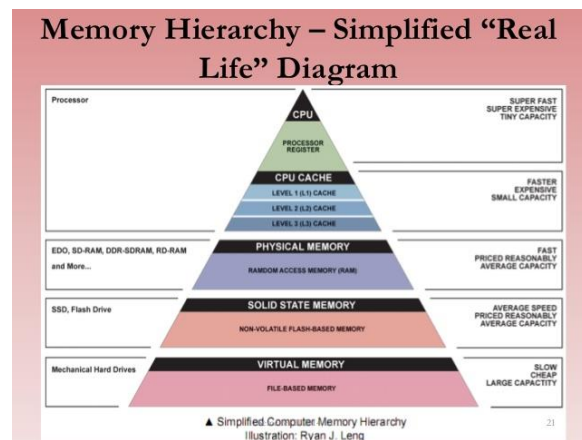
Memory Hierarchy – Simplified "Real Life" Diagram

Processor

CPU

PROCESSOR REGISTER

SUPER FAST
SUPER EXPENSIVE
TINY CAPACITY

CPU CACHE

LEVEL 1 (L1) CACHE

LEVEL 2 (L2) CACHE

LEVEL 3 (L3) CACHE

FASTER
EXPENSIVE
SMALL CAPACITY

EDO, SD-RAM, DDR-SDRAM, RD-RAM and More...

PHYSICAL MEMORY

RAMDOM ACCESS MEMORY (RAM)

FAST
PRICED REASONABLY
AVERAGE CAPACITY

SSD, Flash Drive

SOLID STATE MEMORY

NON-VOLATILE FLASH-BASED MEMORY

AVERAGE SPEED
PRICED REASONABLY
AVERAGE CAPACITY

Mechanical Hard Drives

VIRTUAL MEMORY

FILE-BASED MEMORY

SLOW
CHEAP
LARGE CAPACITY

▲ Simplified Computer Memory Hierarchy
Illustration: Ryan J. Leng

21